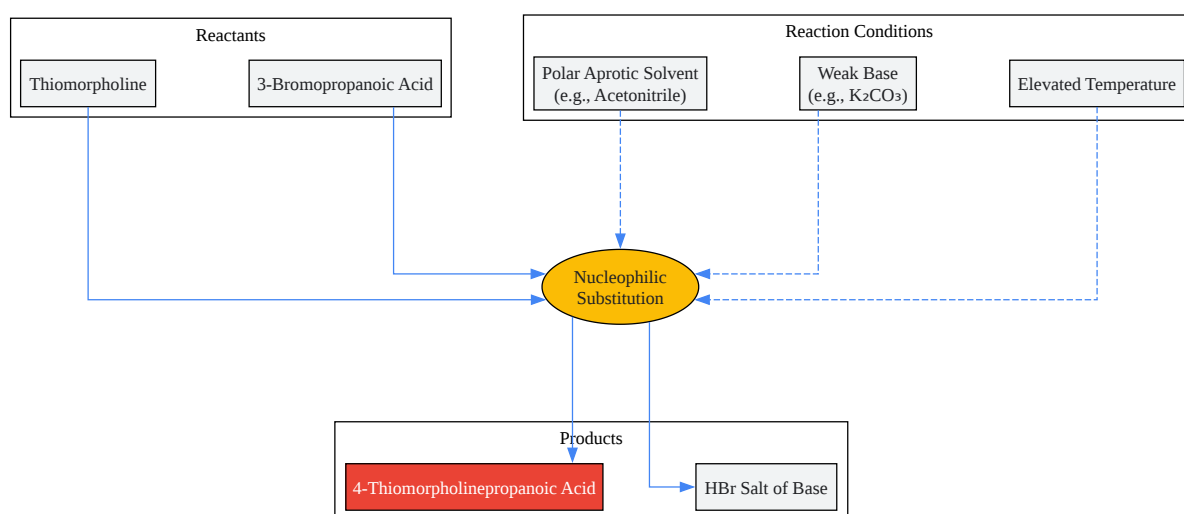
Reactants

Thiomorpholine

3-Bromopropanoic Acid

Reaction Conditions

Polar Aprotic Solvent (e.g., Acetonitrile)

Weak Base (e.g., $K_2CO_3$)

Elevated Temperature

Nucleophilic Substitution

Products

4-Thiomorpholinepropanoic Acid

HBr Salt of Base